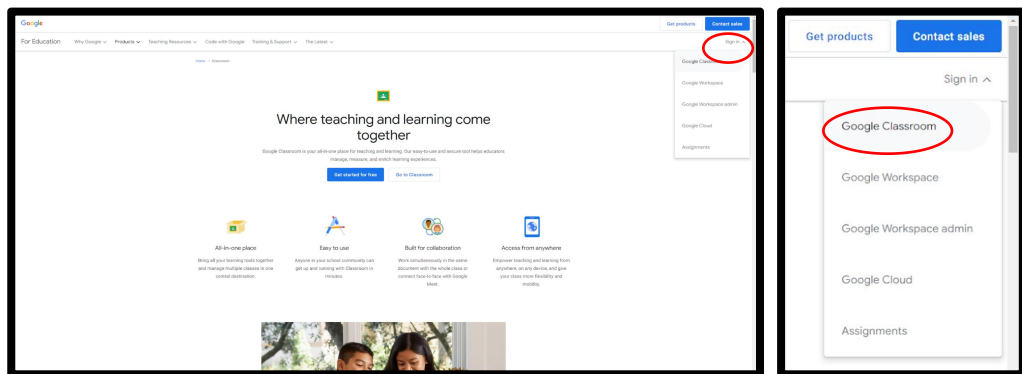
Google

Get products Contact sales

For Education Why Google Products Teaching Resources Code with Google Training & Support The Latest

Sign in

Home > Classroom

Google Classroom

Google Workspace

Google Workspace admin

Google Cloud

Assignments

Where teaching and learning come together

Google Classroom is your all-in-one place for teaching and learning. Our easy-to-use and secure tool helps educators manage, measure, and enrich learning experiences.

Get started for free Go to Classroom

All-in-one place

Bring all your learning tools together and manage multiple classes in one central destination.

Easy to use

Anyone in your school community can get up and running with Classroom in minutes.

Built for collaboration

Work simultaneously in the same document with the whole class or connect face-to-face with Google Meet.

Access from anywhere

Empower teaching and learning from anywhere, on any device, and give your class more flexibility and mobility.

Get products Contact sales

Sign in

Google Classroom

Google Workspace

Google Workspace admin

Google Cloud

Assignments